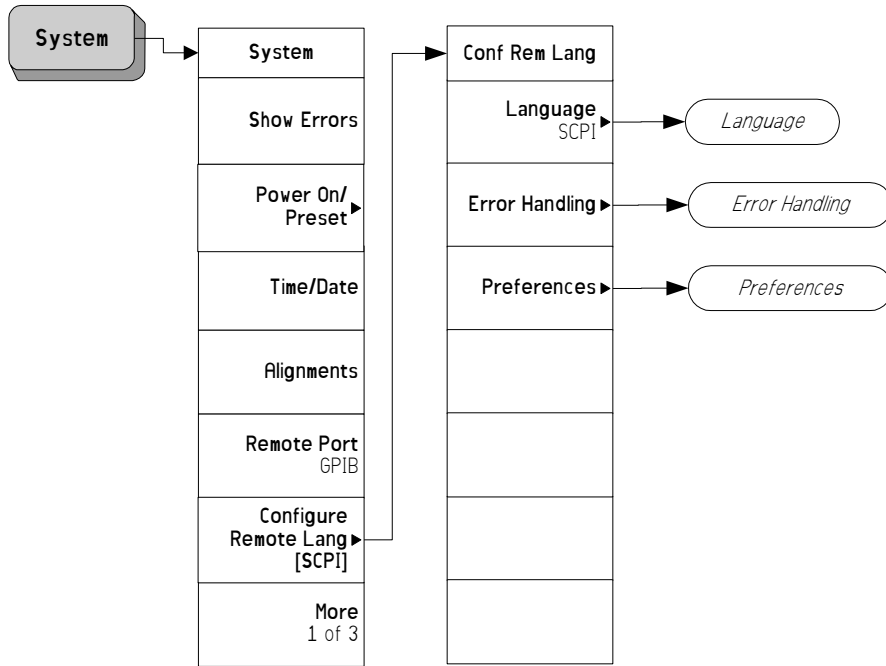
System

System

Show Errors

Power On/ Preset

Time/Date

Alignments

Remote Port
GPIB

Configure Remote Lang [SCPI]

More
1 of 3

Conf Rem Lang

Language
SCPI

Error Handling

Preferences

Language

Error Handling

Preferences